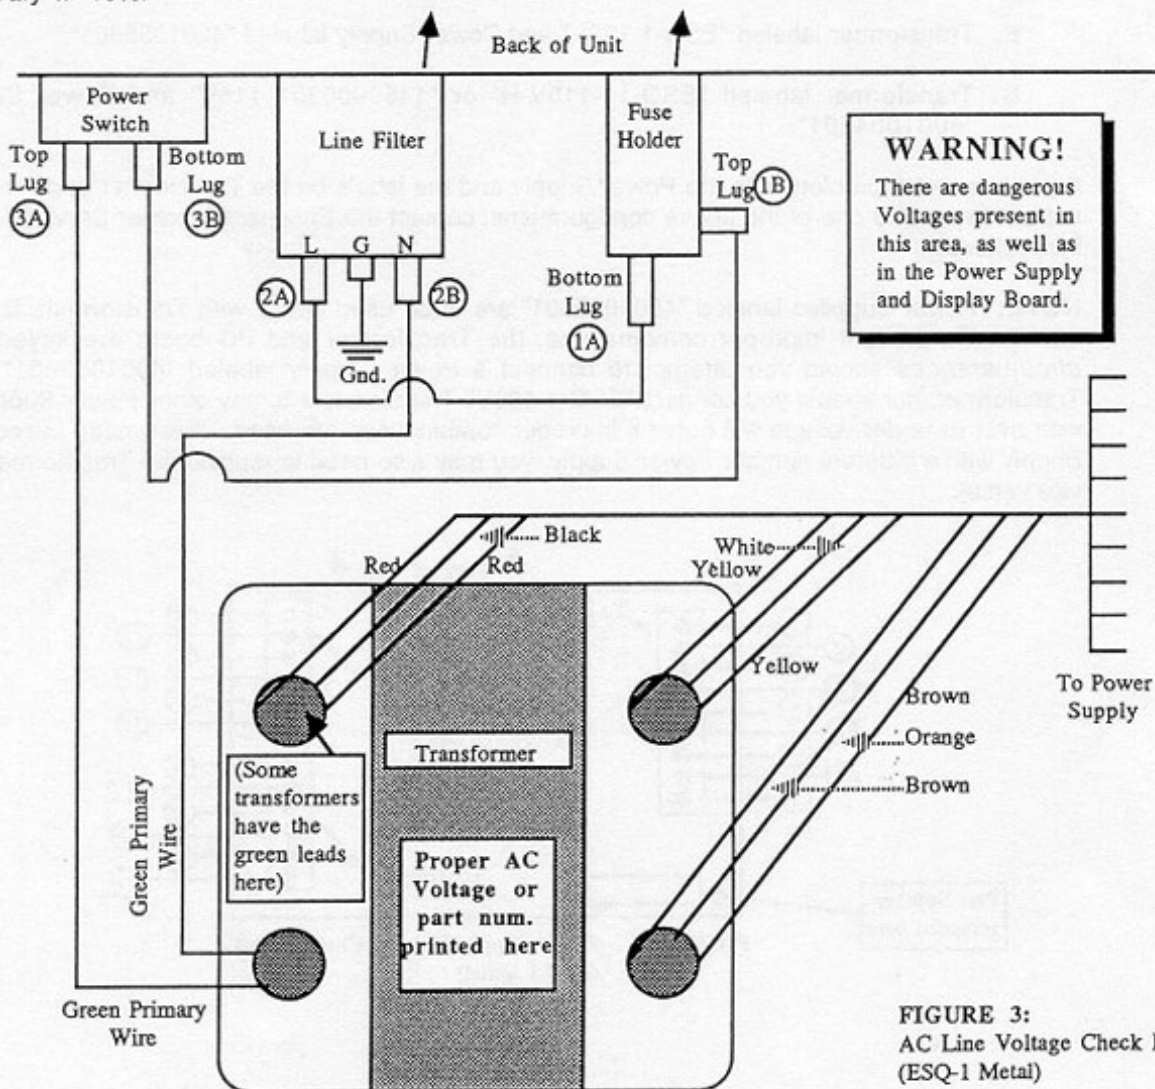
Back of Unit

Power Switch

Top Lug

3A

Bottom Lug

3B

Line Filter

L G N

2A

2B

Gnd.

Fuse Holder

Top Lug

1B

Bottom Lug

1A

WARNING!

There are dangerous Voltages present in this area, as well as in the Power Supply and Display Board.

Black

Red

Red

White

Yellow

Yellow

Brown

Orange

Brown

To Power Supply

Transformer

(Some transformers have the green leads here)

Proper AC Voltage or part num. printed here

Green Primary Wire

Green Primary Wire

FIGURE 3:
AC Line Voltage Check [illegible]
(ESQ-1 Metal)